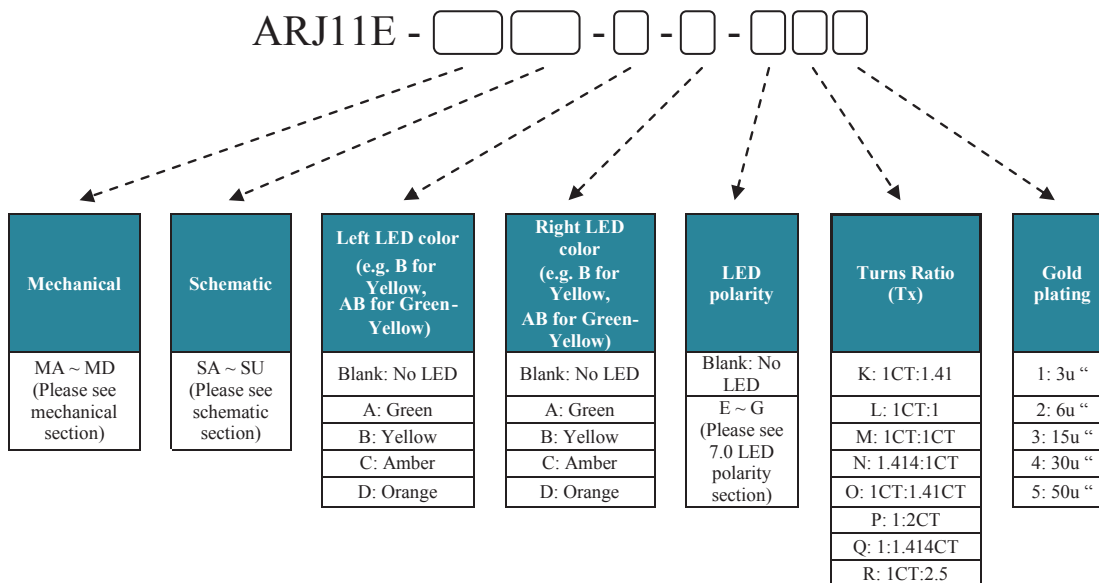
ARJ11E - [ ][ ] - [ ] - [ ] - [ ][ ][ ]

| Mechanical | Schematic | Left LED color (e.g. B for Yellow, AB for Green-Yellow) | Right LED color (e.g. B for Yellow, AB for Green-Yellow) | LED polarity | Turns Ratio (Tx) | Gold plating |
|---|---|---|---|---|---|---|
| MA ~ MD (Please see mechanical section) | SA ~ SU (Please see schematic section) | Blank: No LED | Blank: No LED | Blank: No LED | K: 1CT:1.41 | 1: 3u " |
| | | A: Green | A: Green | E ~ G (Please see 7.0 LED polarity section) | L: 1CT:1 | 2: 6u " |
| | | B: Yellow | B: Yellow | | M: 1CT:1CT | 3: 15u " |
| | | C: Amber | C: Amber | | N: 1.414:1CT | 4: 30u " |
| | | D: Orange | D: Orange | | O: 1CT:1.41CT | 5: 50u " |
| | | | | | P: 1:2CT | |
| | | | | | Q: 1:1.414CT | |
| | | | | | R: 1CT:2.5 | |